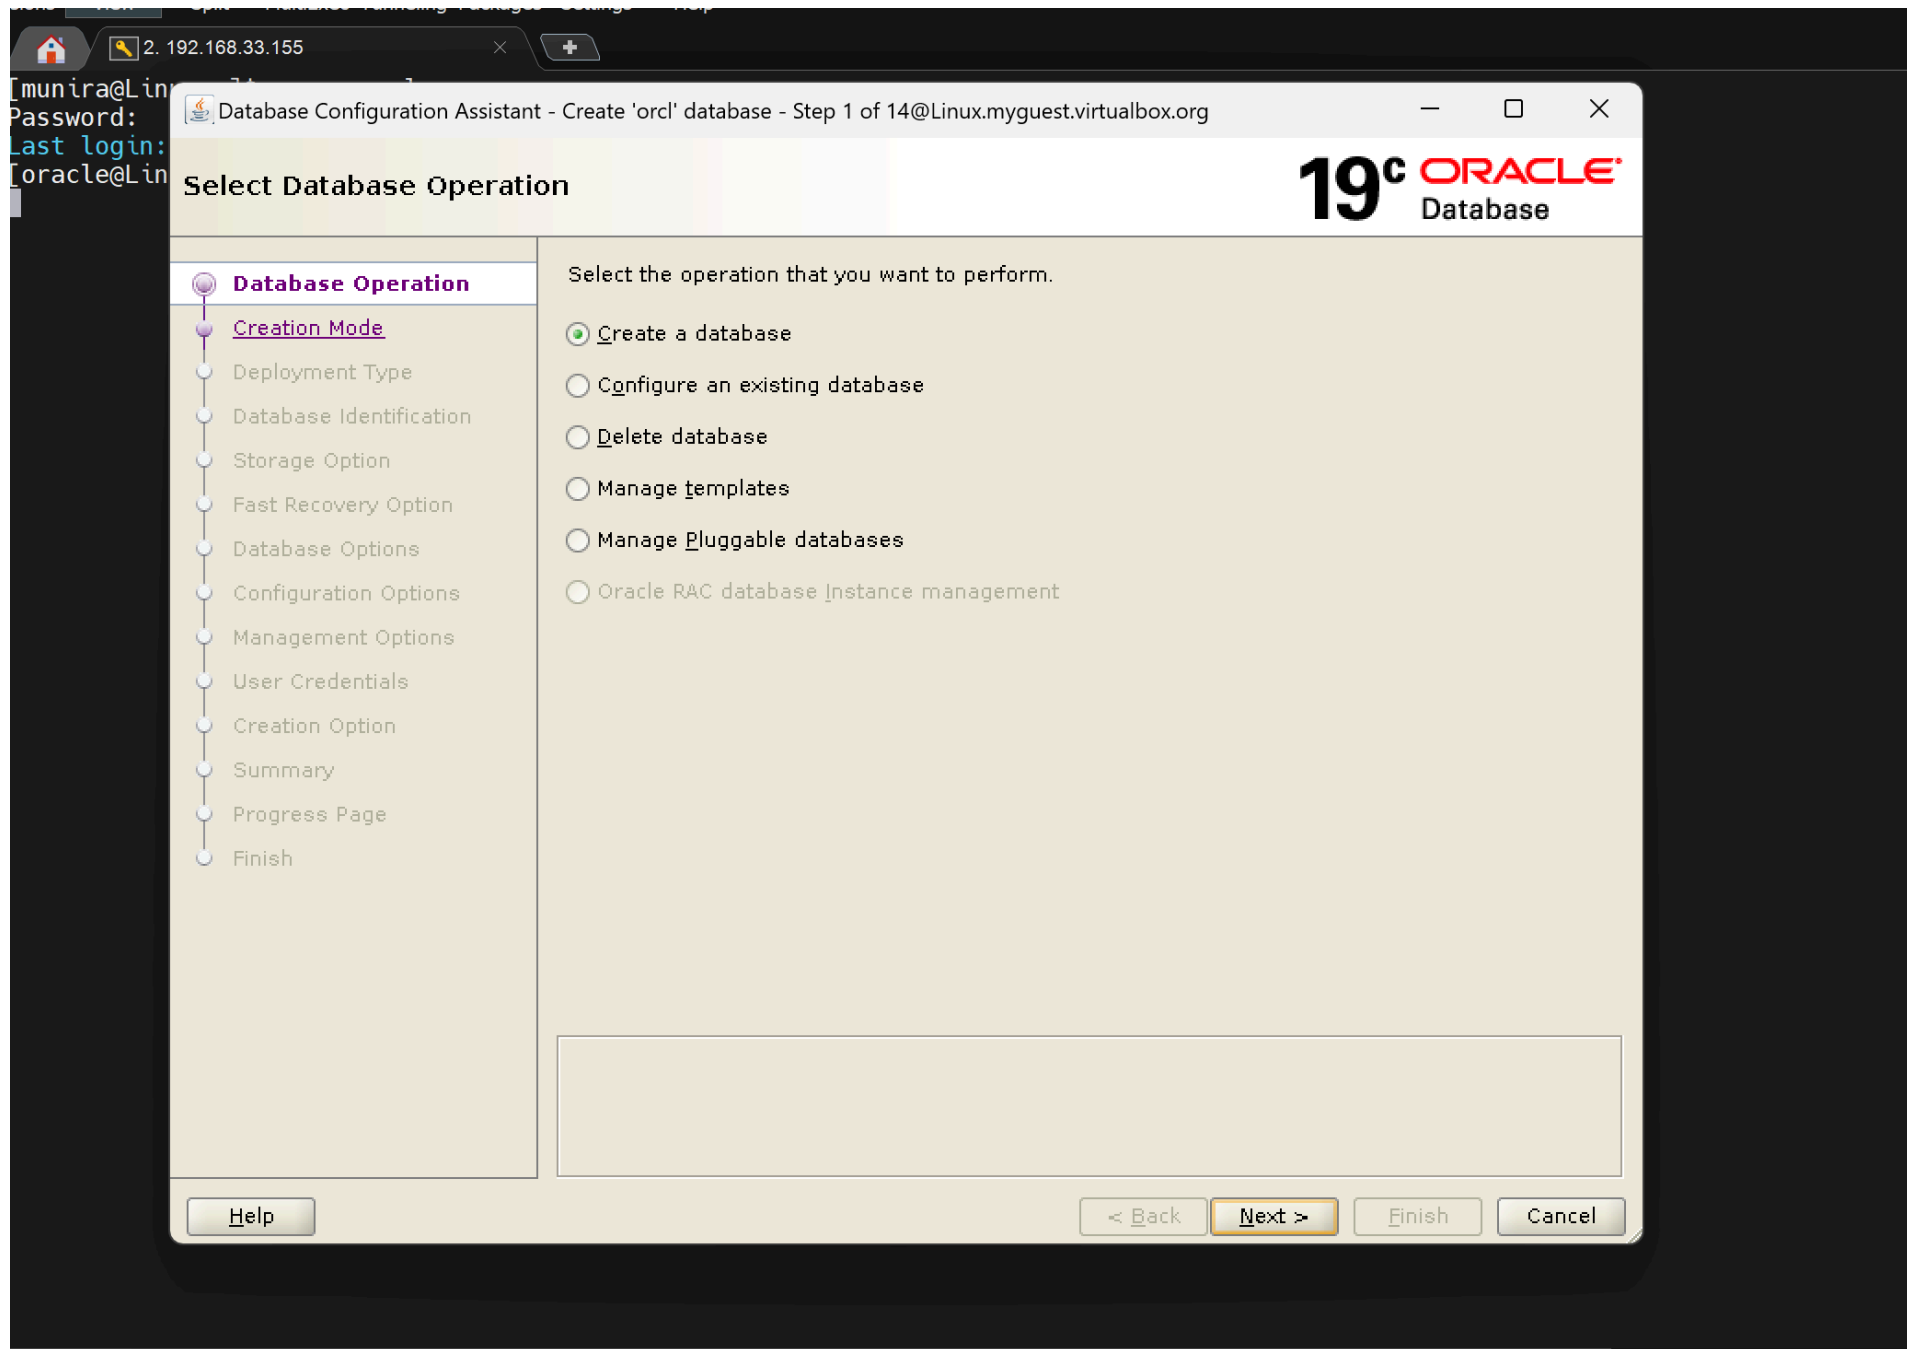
2. 192.168.33.155

[munira@Lin
Password:
Last login:
[oracle@Lin

Database Configuration Assistant - Create 'orcl' database - Step 1 of 14@Linux.myguest.virtualbox.org

Select Database Operation

19c ORACLE Database

Database Operation
Creation Mode
Deployment Type
Database Identification
Storage Option
Fast Recovery Option
Database Options
Configuration Options
Management Options
User Credentials
Creation Option
Summary
Progress Page
Finish

Select the operation that you want to perform.

Create a database
Configure an existing database
Delete database
Manage templates
Manage Pluggable databases
Oracle RAC database Instance management

Help
< Back
Next >
Finish
Cancel